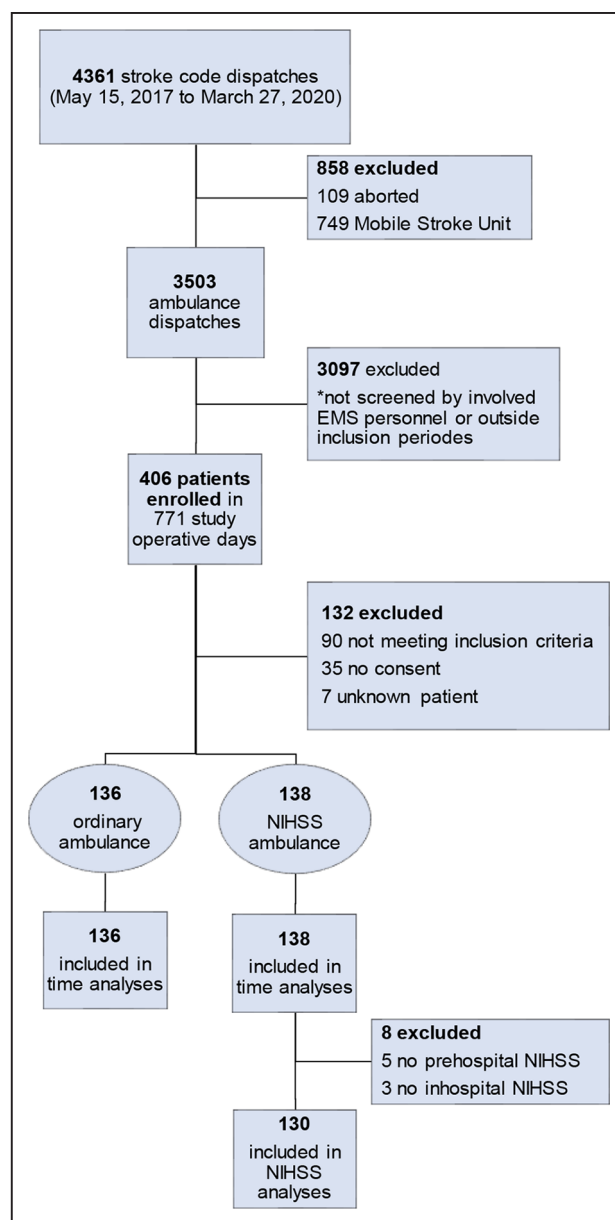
4361 stroke code dispatches (May 15, 2017 to March 27, 2020)

858 excluded
109 aborted
749 Mobile Stroke Unit

3503 ambulance dispatches

3097 excluded
*not screened by involved EMS personnel or outside inclusion periodes

406 patients enrolled in 771 study operative days

132 excluded
90 not meeting inclusion criteria
35 no consent
7 unknown patient

136 ordinary ambulance

138 NIHSS ambulance

136 included in time analyses

138 included in time analyses

8 excluded
5 no prehospital NIHSS
3 no inhospital NIHSS

130 included in NIHSS analyses